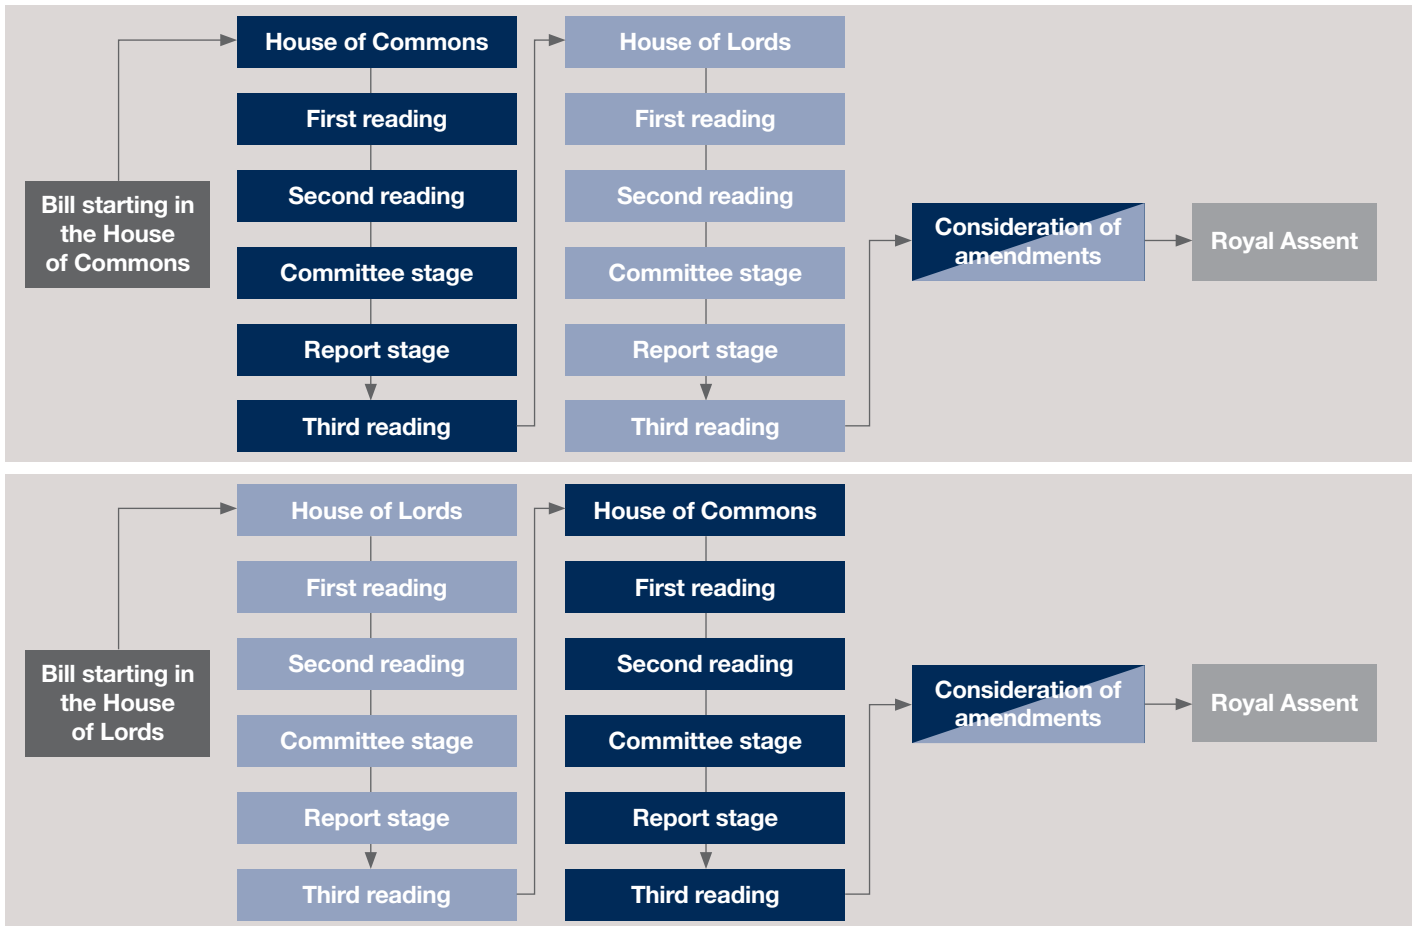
Bill starting in the House of Commons

House of Commons
First reading
Second reading
Committee stage
Report stage
Third reading

House of Lords
First reading
Second reading
Committee stage
Report stage
Third reading

Consideration of amendments

Royal Assent

Bill starting in the House of Lords

House of Lords
First reading
Second reading
Committee stage
Report stage
Third reading

House of Commons
First reading
Second reading
Committee stage
Report stage
Third reading

Consideration of amendments

Royal Assent